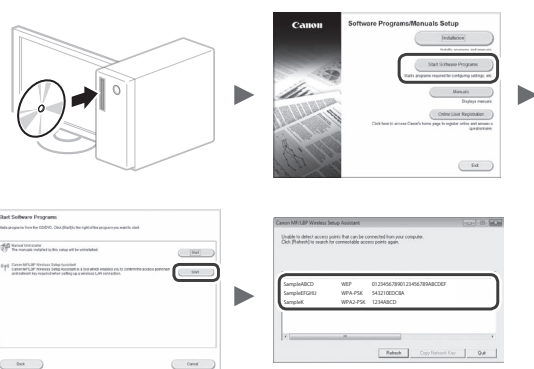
Canon

Software Programs/Manuals Setup

Installation

Installs software and manuals.

Start Software Programs

Starts programs required for configuring settings, etc.

Manuals

Displays manuals.

Online User Registration

Click here to access Canon's home page to register online and answer a questionnaire.

Exit

Start Software Programs

Starts programs from the CD/DVD. Click [Start] to the right of the program you want to start.

Manual Instruction

The manuals installed by this setup will be uninstalled.

Start

Canon MF/LBP Wireless Setup Assistant

Canon MF/LBP Wireless Setup Assistant is a tool which enables you to confirm the access point and network key required when setting up a wireless LAN connection.

Start

Back

Cancel

Canon MF/LBP Wireless Setup Assistant

Unable to detect access points that can be connected from your computer.
Click [Refresh] to search for connectable access points again.

| | | |
|---|---|---|
| SampleABCD | WEP | 0123456789012345678 9ABCDEF |
| SampleEFGHIJ | WPA-PSK | 543210EDCBA |
| SampleK | WPA2-PSK | 1234ABCD |

Refresh

Copy Network Key

Quit